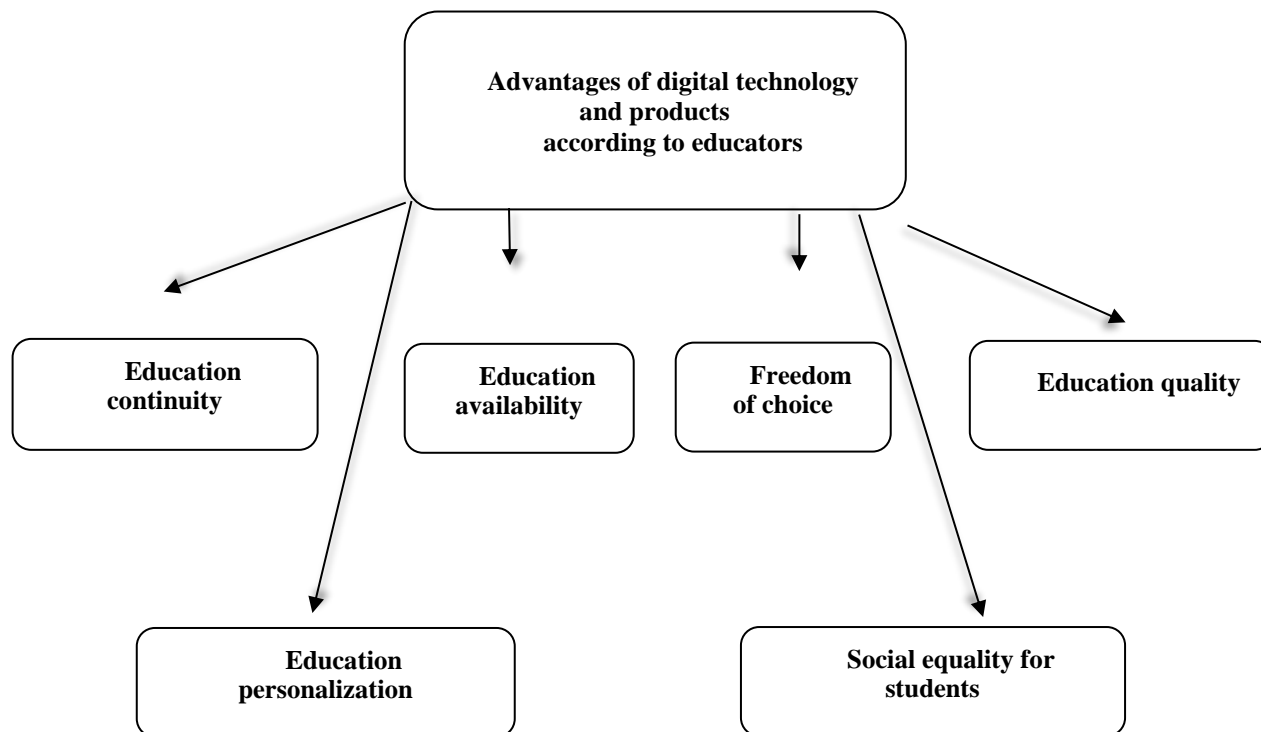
Advantages of digital technology and products according to educators

Education continuity

Education availability

Freedom of choice

Education quality

Education personalization

Social equality for students